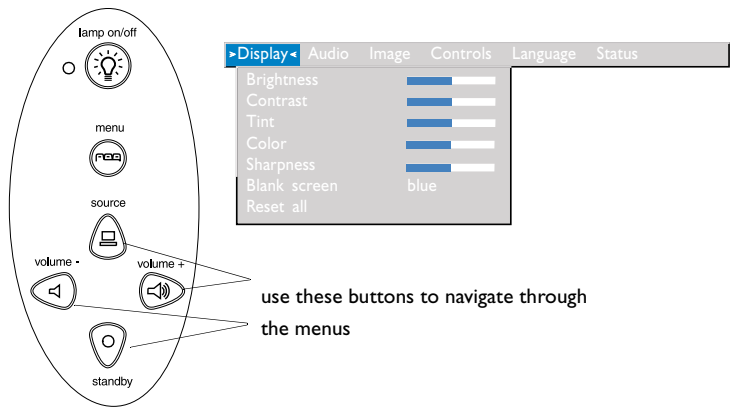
lamp on/off

menu

source

volume -

volume +

standby

Display Audio Image Controls Language Status

Brightness
Contrast
Tint
Color
Sharpness
Blank screen blue
Reset all

use these buttons to navigate through the menus